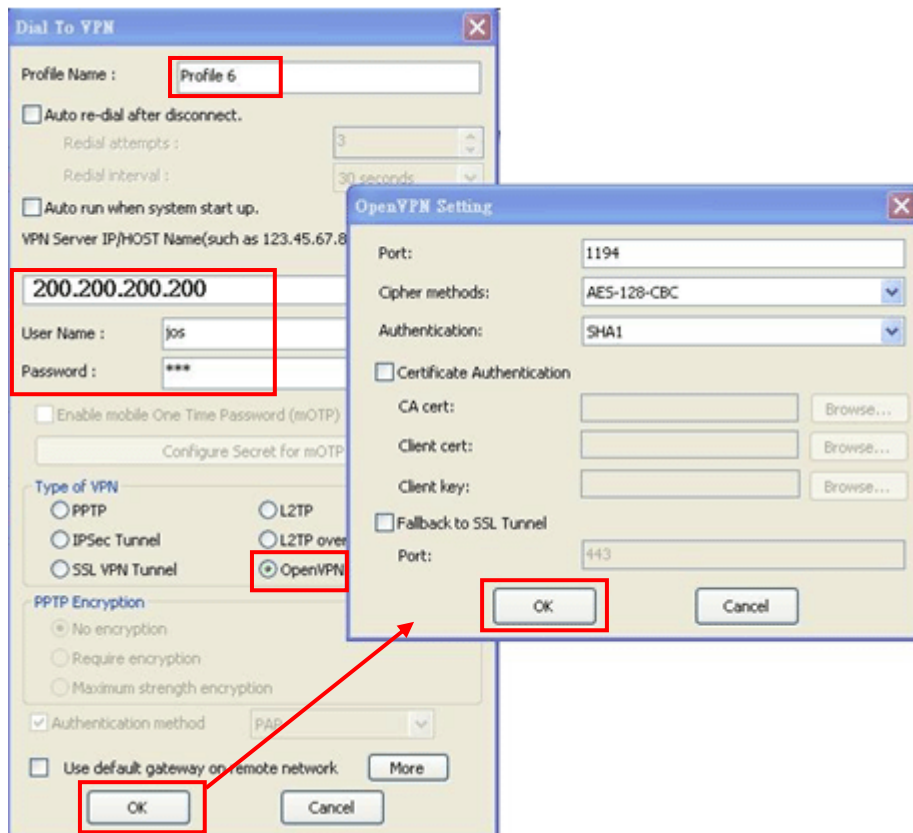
Dial To VPN

Profile Name : Profile 6

Auto re-dial after disconnect.

Redial attempts : 3

Redial interval : 30 seconds

Auto run when system start up.

VPN Server IP/HOST Name(such as 123.45.67.8

200.200.200.200

User Name : jos

Password : ***

Enable mobile One Time Password (mOTP)

Configure Secret for mOTP

Type of VPN

PPTP

L2TP

IPSec Tunnel

L2TP over

SSL VPN Tunnel

OpenVPN

PPTP Encryption

No encryption

Require encryption

Maximum strength encryption

Authentication method PAP

Use default gateway on remote network More

OK Cancel

OpenVPN Setting

Port: 1194

Cipher methods: AES-128-CBC

Authentication: SHA1

Certificate Authentication

CA cert: Browse...

Client cert: Browse...

Client key: Browse...

Fallback to SSL Tunnel

Port: 443

OK Cancel